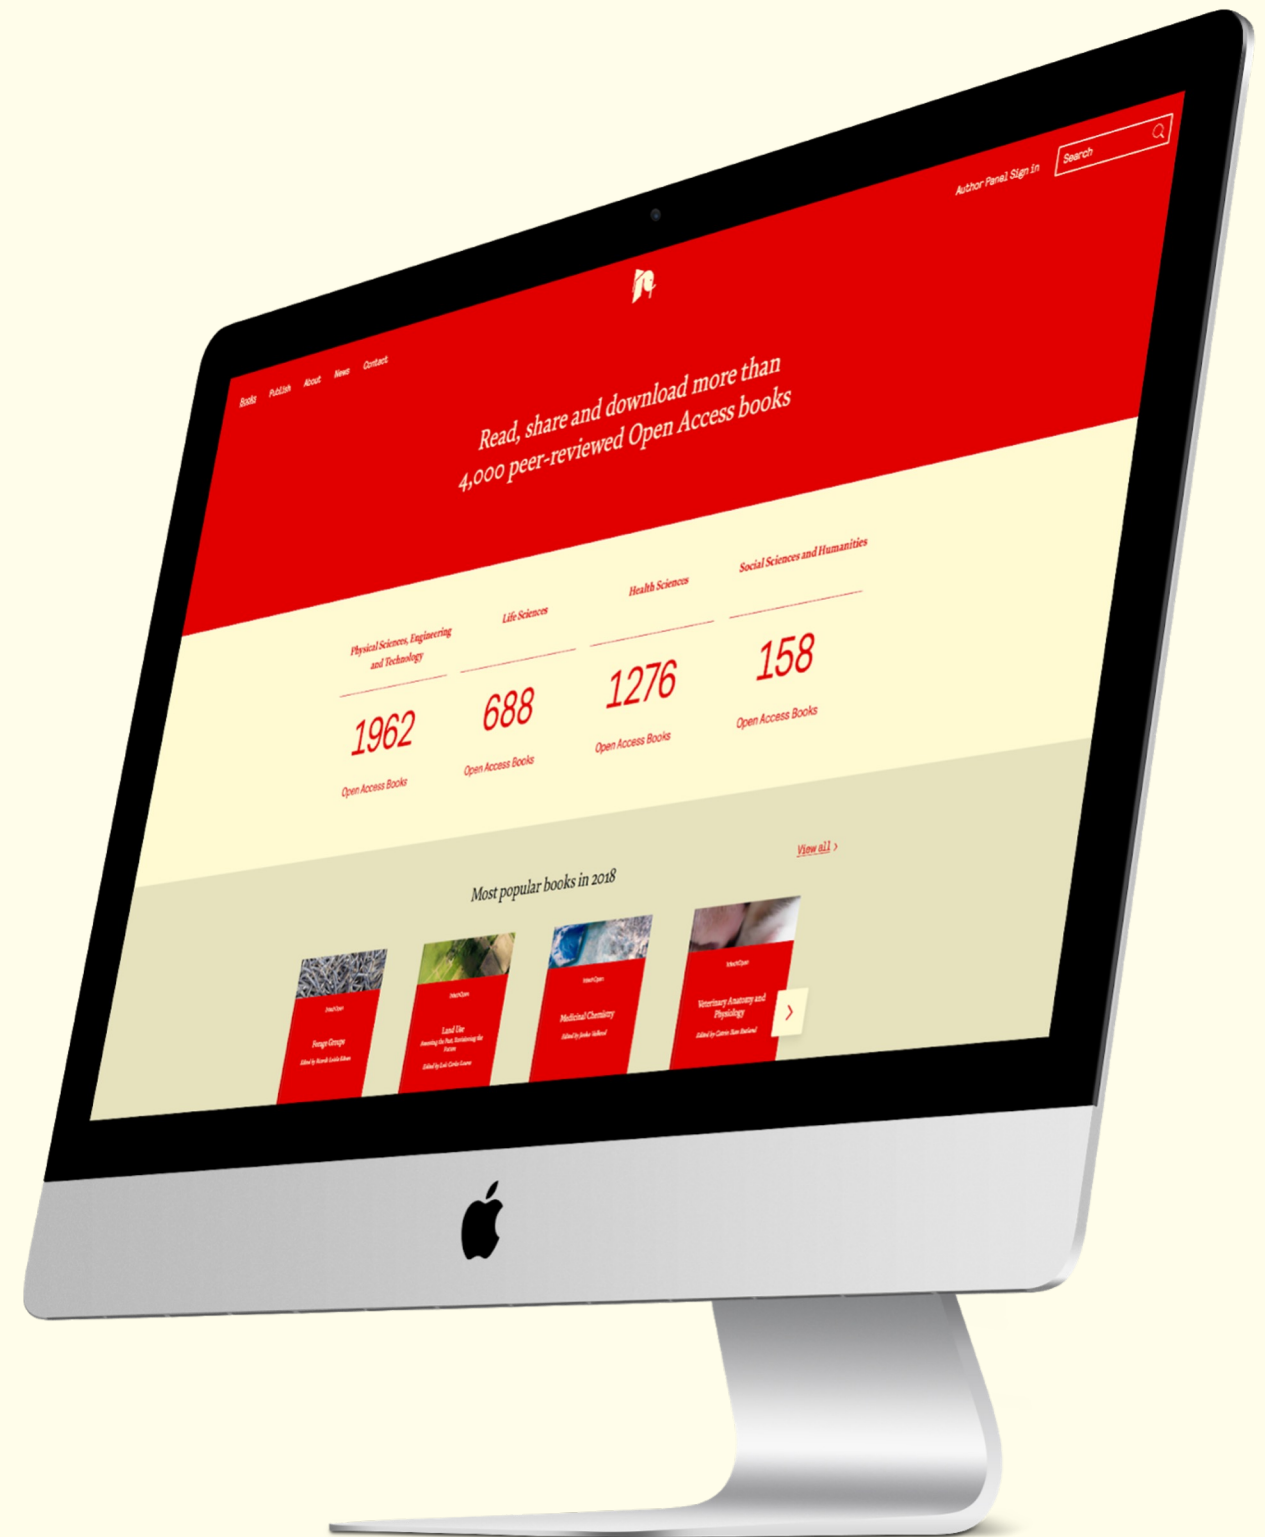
Author Panel Sign in

Search

Books Publish About News Contact

Read, share and download more than 4,000 peer-reviewed Open Access books

Physical Sciences, Engineering and Technology

1962

Open Access Books

Life Sciences

688

Open Access Books

Health Sciences

1276

Open Access Books

Social Sciences and Humanities

158

Open Access Books

View all >

Most popular books in 2018

IntechOpen

Fungus Groups

Edited by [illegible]

IntechOpen

Land Use

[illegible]

Edited by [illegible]

IntechOpen

Medicinal Chemistry

Edited by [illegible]

IntechOpen

Veterinary Anatomy and Physiology

Edited by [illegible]